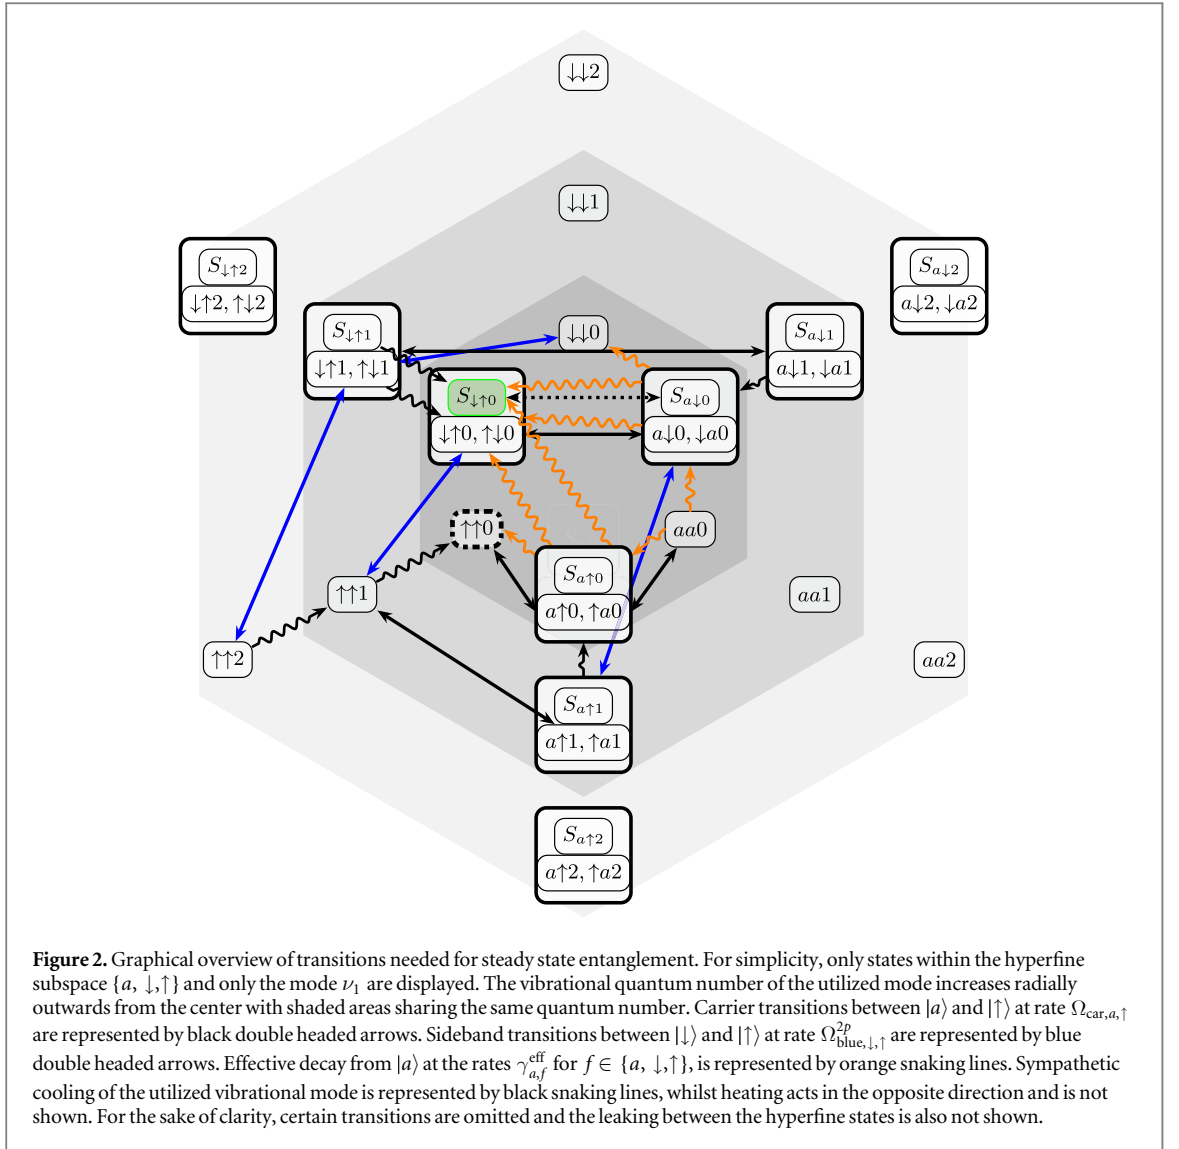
$\downarrow\downarrow 2$

$\downarrow\downarrow 1$

$S_{\downarrow\uparrow 2}$

$\downarrow\uparrow 2, \uparrow\downarrow 2$

$S_{a\downarrow 2}$

$a\downarrow 2, \downarrow a2$

$S_{\downarrow\uparrow 1}$

$\downarrow\uparrow 1, \uparrow\downarrow 1$

$\downarrow\downarrow 0$

$S_{a\downarrow 1}$

$a\downarrow 1, \downarrow a1$

$S_{\downarrow\uparrow 0}$

$\downarrow\uparrow 0, \uparrow\downarrow 0$

$S_{a\downarrow 0}$

$a\downarrow 0, \downarrow a0$

$\uparrow\uparrow 0$

$aa0$

$\uparrow\uparrow 1$

$S_{a\uparrow 0}$

$a\uparrow 0, \uparrow a0$

$aa1$

$\uparrow\uparrow 2$

$aa2$

$S_{a\uparrow 1}$

$a\uparrow 1, \uparrow a1$

$S_{a\uparrow 2}$

$a\uparrow 2, \uparrow a2$

**Figure 2.** Graphical overview of transitions needed for steady state entanglement. For simplicity, only states within the hyperfine subspace $\{a, \downarrow, \uparrow\}$ and only the mode $\nu_1$ are displayed. The vibrational quantum number of the utilized mode increases radially outwards from the center with shaded areas sharing the same quantum number. Carrier transitions between $|a\rangle$ and $|\uparrow\rangle$ at rate $\Omega_{\text{car},a,\uparrow}$ are represented by black double headed arrows. Sideband transitions between $|\downarrow\rangle$ and $|\uparrow\rangle$ at rate $\Omega^{2p}_{\text{blue},\downarrow,\uparrow}$ are represented by blue double headed arrows. Effective decay from $|a\rangle$ at the rates $\gamma^{\text{eff}}_{a,f}$ for $f \in \{a, \downarrow, \uparrow\}$, is represented by orange snaking lines. Sympathetic cooling of the utilized vibrational mode is represented by black snaking lines, whilst heating acts in the opposite direction and is not shown. For the sake of clarity, certain transitions are omitted and the leaking between the hyperfine states is also not shown.